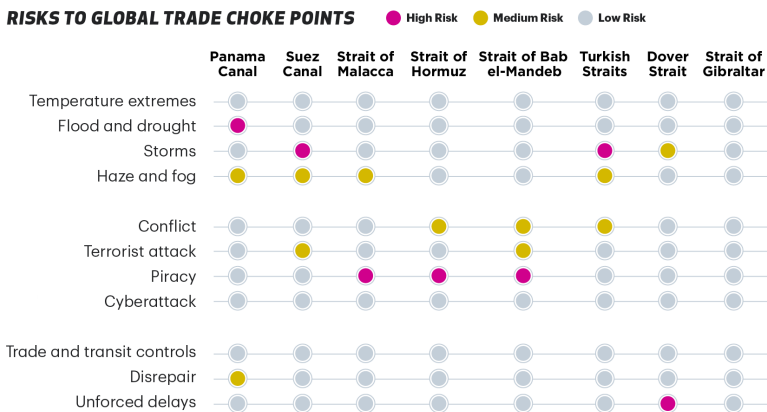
RISKS TO GLOBAL TRADE CHOKE POINTS

High Risk
Medium Risk
Low Risk

| | Panama Canal | Suez Canal | Strait of Malacca | Strait of Hormuz | Strait of Bab el-Mandeb | Turkish Straits | Dover Strait | Strait of Gibraltar |
|---|---|---|---|---|---|---|---|---|
| Temperature extremes | | | | | | | | |
| Flood and drought | | | | | | | | |
| Storms | | | | | | | | |
| Haze and fog | | | | | | | | |
| Conflict | | | | | | | | |
| Terrorist attack | | | | | | | | |
| Piracy | | | | | | | | |
| Cyberattack | | | | | | | | |
| Trade and transit controls | | | | | | | | |
| Disrepair | | | | | | | | |
| Unforced delays | | | | | | | | |